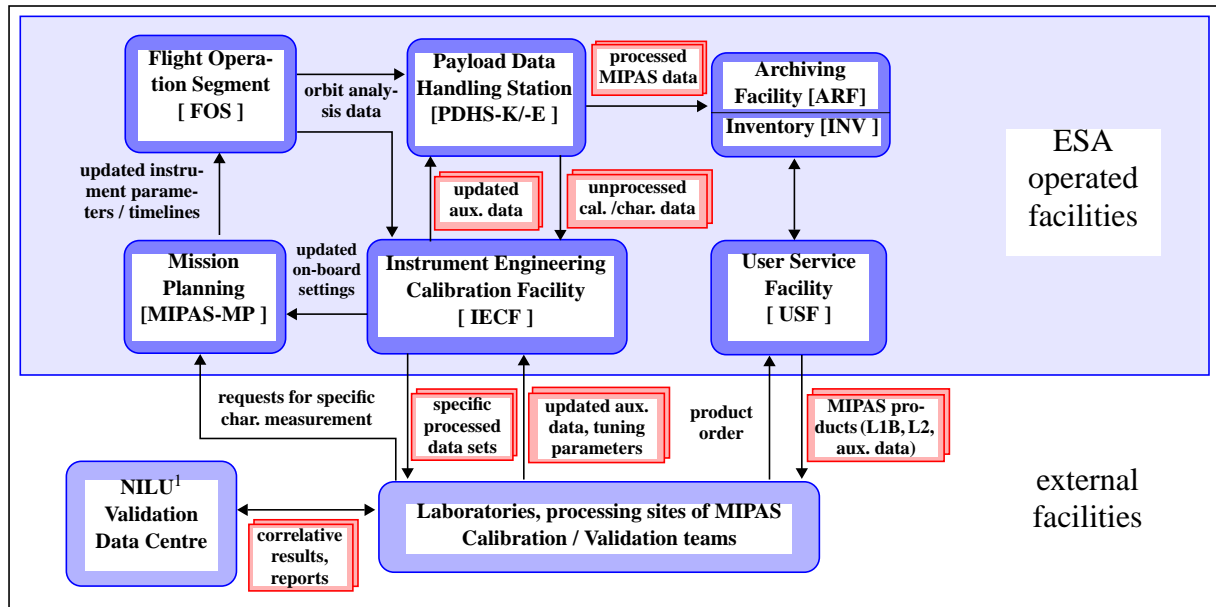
Flight Operation Segment [ FOS ]

orbit analysis data

Payload Data Handling Station [PDHS-K/-E ]

processed MIPAS data

Archiving Facility [ARF]

Inventory [INV ]

ESA operated facilities

updated instrument parameters / timelines

updated aux. data

unprocessed cal. /char. data

Mission Planning [MIPAS-MP ]

updated on-board settings

Instrument Engineering Calibration Facility [ IECF ]

User Service Facility [ USF ]

requests for specific char. measurement

specific processed data sets

updated aux. data, tuning parameters

product order

MIPAS products (L1B, L2, aux. data)

NILU$^1$ Validation Data Centre

correlative results, reports

Laboratories, processing sites of MIPAS Calibration / Validation teams

external facilities